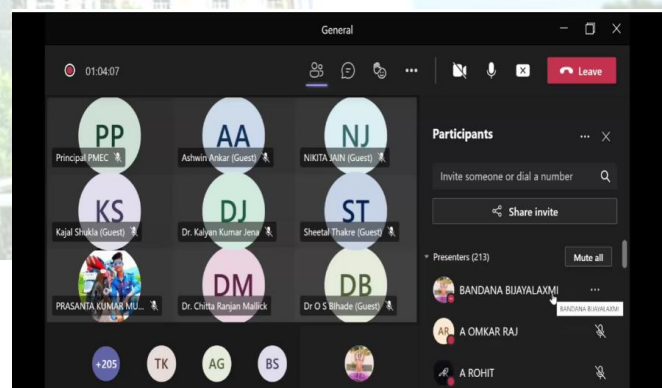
General

01:04:07

Leave

PP
Principal PMEC

AA
Ashwin Ankar (Guest)

NJ
NIKITA JAIN (Guest)

KS
Kajal Shukla (Guest)

DJ
Dr. Kalyan Kumar Jena

ST
Sheetal Thakre (Guest)

PRASANTA KUMAR MU...

DM
Dr. Chitta Ranjan Mallick

DB
Dr O S Bihade (Guest)

+205
TK
AG
BS

Participants

Invite someone or dial a number

Share invite

Presenters (213)

Mute all

BANDANA BIJAYALAXMI

BANDANA BIJAYALAXMI

AR
A OMKAR RAJ

A ROHIT